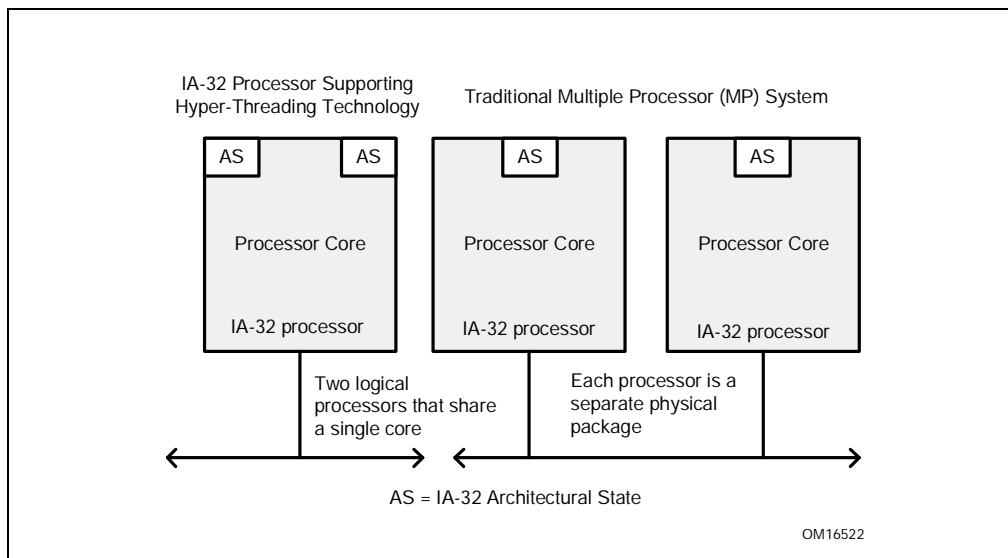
IA-32 Processor Supporting Hyper-Threading Technology

Traditional Multiple Processor (MP) System

AS

AS

AS

AS

Processor Core

IA-32 processor

Processor Core

IA-32 processor

Processor Core

IA-32 processor

Two logical processors that share a single core

Each processor is a separate physical package

AS = IA-32 Architectural State

OM16522